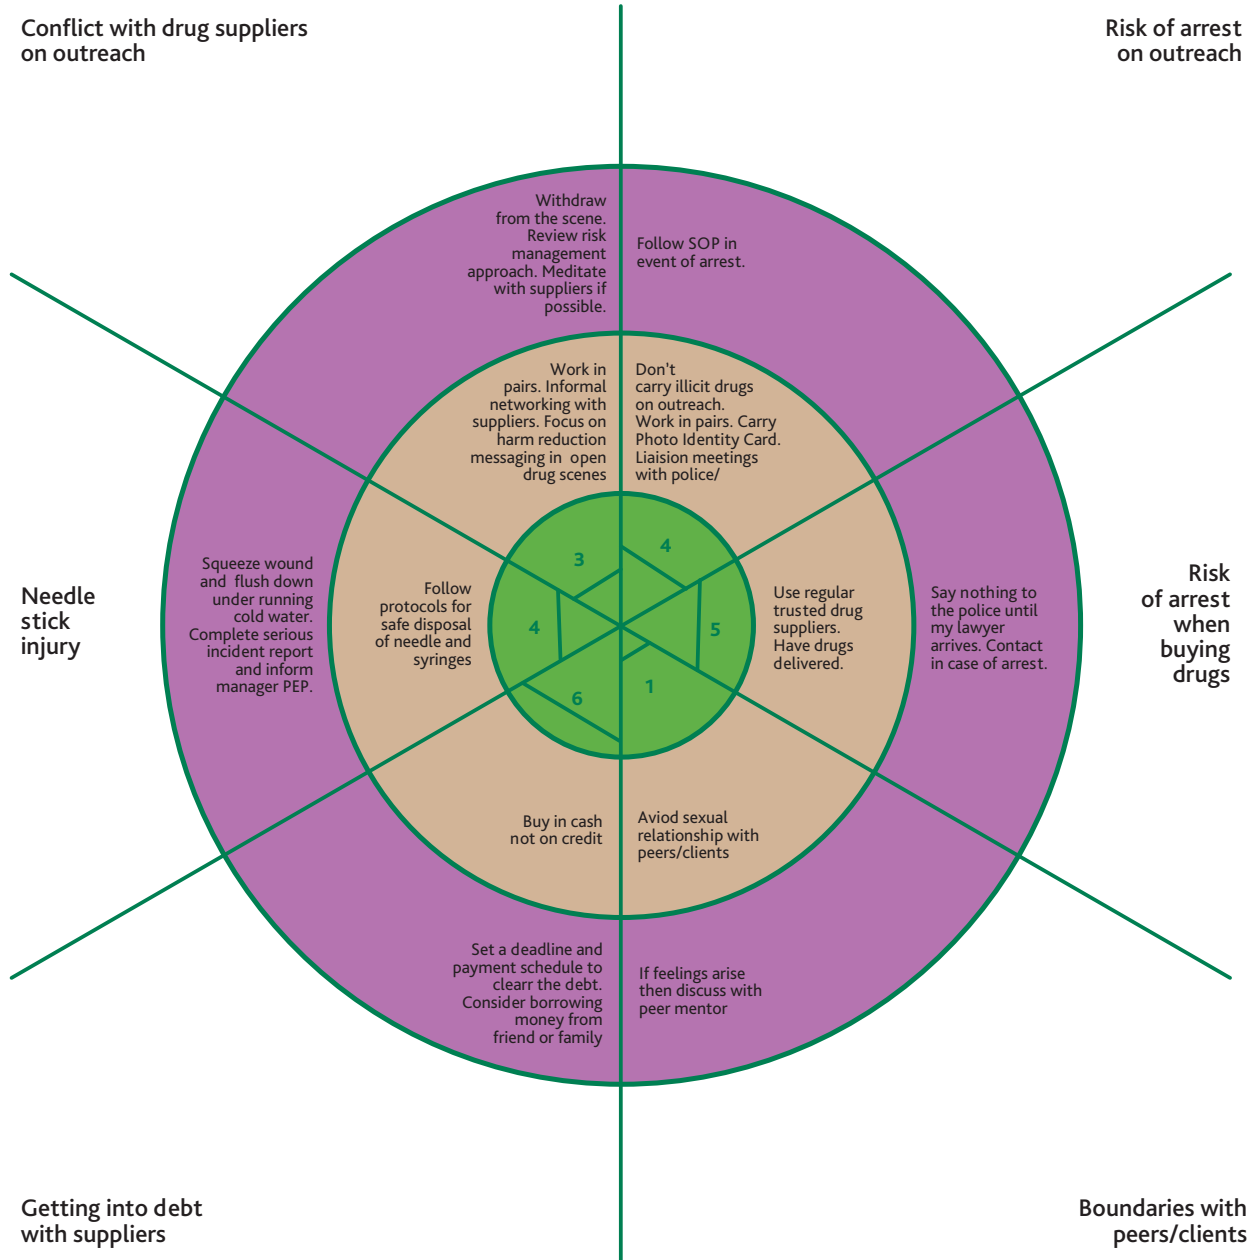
Conflict with drug suppliers on outreach

Risk of arrest on outreach

Withdraw from the scene. Review risk management approach. Meditate with suppliers if possible.

Follow SOP in event of arrest.

Work in pairs. Informal networking with suppliers. Focus on harm reduction messaging in open drug scenes

Don't carry illicit drugs on outreach. Work in pairs. Carry Photo Identity Card. Liaision meetings with police/

Needle stick injury

Squeeze wound and flush down under running cold water. Complete serious incident report and inform manager PEP.

Follow protocols for safe disposal of needle and syringes

3

4

4

5

6

1

Use regular trusted drug suppliers. Have drugs delivered.

Say nothing to the police until my lawyer arrives. Contact in case of arrest.

Risk of arrest when buying drugs

Buy in cash not on credit

Aviod sexual relationship with peers/clients

Set a deadline and payment schedule to clearr the debt. Consider borrowing money from friend or family

If feelings arise then discuss with peer mentor

Getting into debt with suppliers

Boundaries with peers/clients